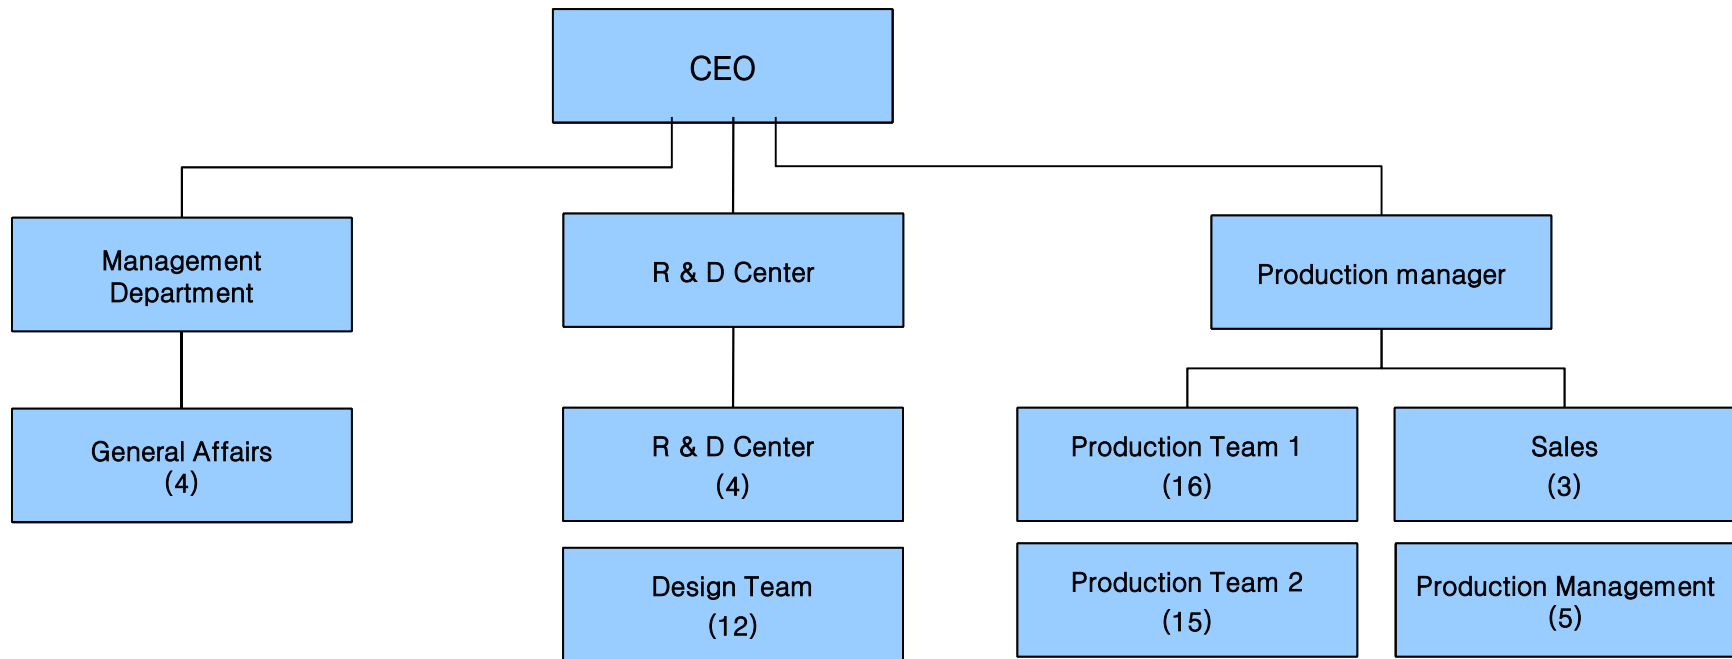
CEO

Management Department

R & D Center

Production manager

General Affairs
(4)

R & D Center
(4)

Production Team 1
(16)

Sales
(3)

Design Team
(12)

Production Team 2
(15)

Production Management
(5)